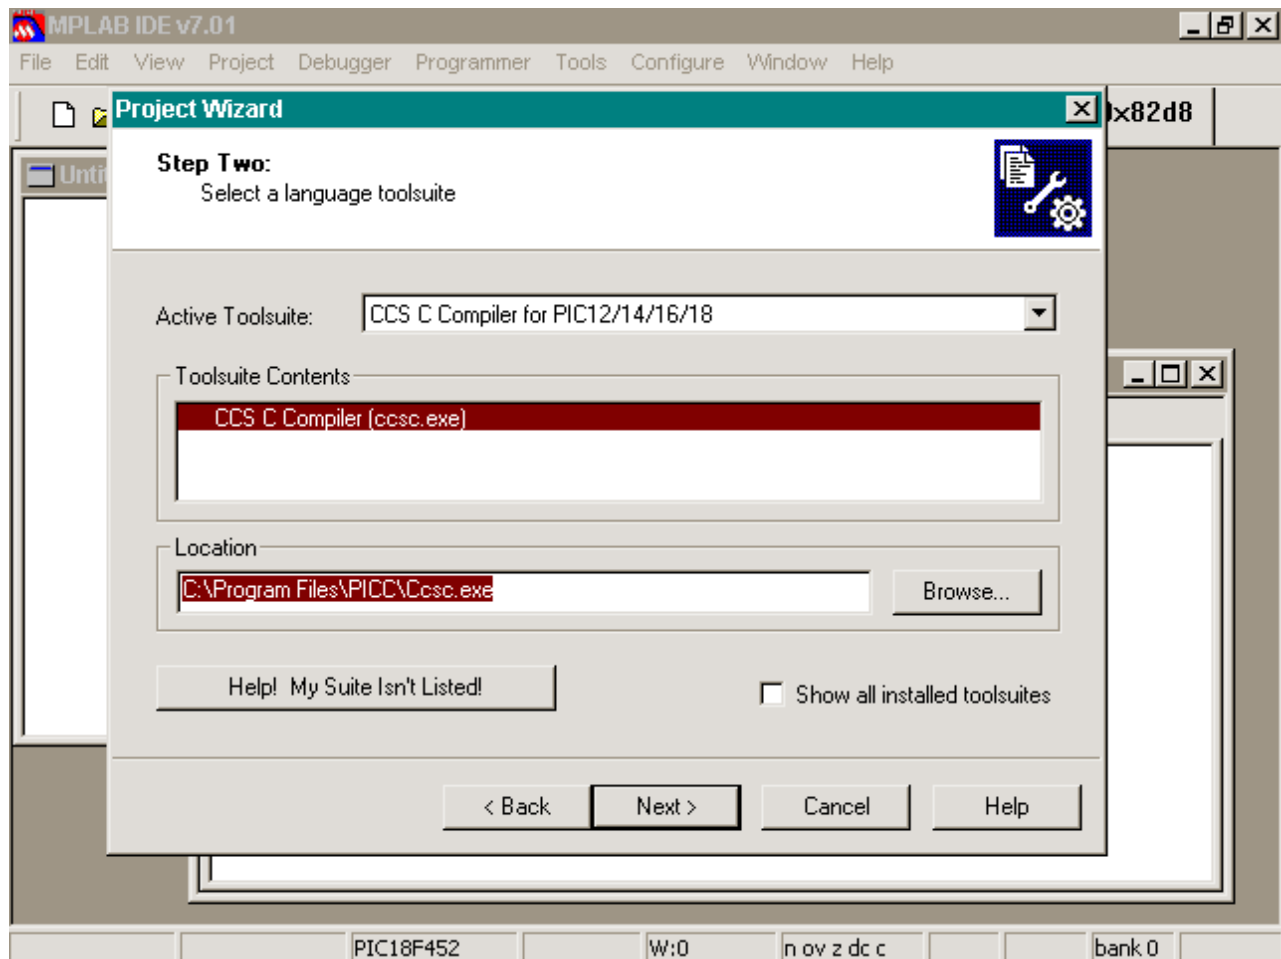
MPLAB IDE v7.01

File Edit View Project Debugger Programmer Tools Configure Window Help

x82d8

Unti

Project Wizard

Step Two:
Select a language toolsuite

Active Toolsuite: CCS C Compiler for PIC12/14/16/18

Toolsuite Contents

CCS C Compiler (ccsc.exe)

Location

C:\Program Files\PICC\Ccsc.exe

Browse...

Help! My Suite Isn't Listed!

Show all installed toolsuites

< Back Next > Cancel Help

PIC18F452 W:0 n ov z dc c bank 0